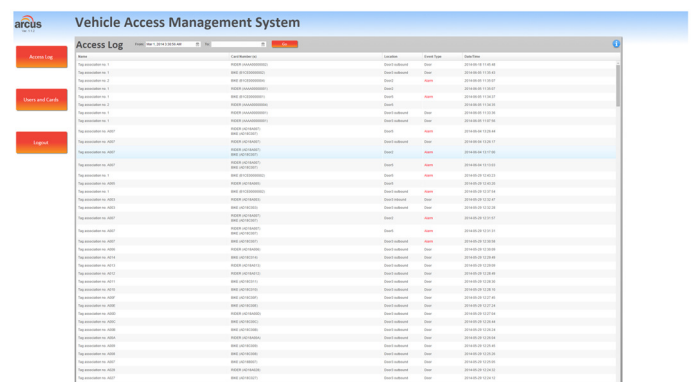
arcus
Ver 1.1.2

Vehicle Access Management System

Access Log

Users and Cards

Logout

Access Log From Mar 1, 2014 12:00:00 AM To Go

| Name | Card Number (s) | Location | Event Type | Date/Time |
|---|---|---|---|---|
| Tag association no. 1 | RIDER (AAAA00000000) | Door1 outbound | Door | 2014-06-16 11:45:48 |
| Tag association no. 2 | BIKE (B1CE00000002) | Door1 outbound | Door | 2014-06-16 11:35:43 |
| Tag association no. 2 | BIKE (B1CE00000002) | Door1 | Alarm | 2014-06-16 11:35:07 |
| Tag association no. 1 | RIDER (AAAA00000001) | Door1 | Door | 2014-06-16 11:35:07 |
| Tag association no. 1 | BIKE (B1CE00000001) | Door1 | Alarm | 2014-06-16 11:34:57 |
| Tag association no. 2 | RIDER (AAAA00000004) | Door1 | Door | 2014-06-16 11:34:30 |
| Tag association no. 1 | RIDER (AAAA00000001) | Door1 outbound | Door | 2014-06-16 11:33:30 |
| Tag association no. 1 | RIDER (AAAA00000001) | Door1 outbound | Door | 2014-06-16 11:07:00 |
| Tag association no. 4457 | RIDER (A0180A001) BIKE (A0180301) | Door1 | Alarm | 2014-06-09 15:26:44 |
| Tag association no. 4457 | RIDER (A0180A001) | Door1 outbound | Door | 2014-06-09 15:26:17 |
| Tag association no. 4457 | RIDER (A0180A001) BIKE (A0180301) | Door1 | Alarm | 2014-06-09 14:17:00 |
| Tag association no. 4457 | RIDER (A0180A001) BIKE (A0180301) | Door1 | Alarm | 2014-06-09 14:13:53 |
| Tag association no. 1 | BIKE (B1CE00000001) | Door1 | Alarm | 2014-05-29 12:43:23 |
| Tag association no. 4460 | RIDER (A0180A00) | Door1 | Door | 2014-05-29 12:43:20 |
| Tag association no. 1 | BIKE (B1CE00000002) | Door1 outbound | Alarm | 2014-05-29 12:37:54 |
| Tag association no. 4453 | RIDER (A0180A00) | Door1 inbound | Door | 2014-05-29 12:32:47 |
| Tag association no. 4453 | BIKE (A0180303) | Door1 outbound | Door | 2014-05-29 12:32:28 |
| Tag association no. 4457 | RIDER (A0180A001) BIKE (A0180301) | Door1 | Alarm | 2014-05-29 12:31:57 |
| Tag association no. 4457 | RIDER (A0180A001) BIKE (A0180301) | Door1 | Alarm | 2014-05-29 12:31:51 |
| Tag association no. 4457 | BIKE (A0180301) | Door1 outbound | Alarm | 2014-05-29 12:30:39 |
| Tag association no. 4456 | RIDER (A0184A66) | Door1 outbound | Door | 2014-05-29 12:30:05 |
| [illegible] | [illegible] | Door1 outbound | Door | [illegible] |